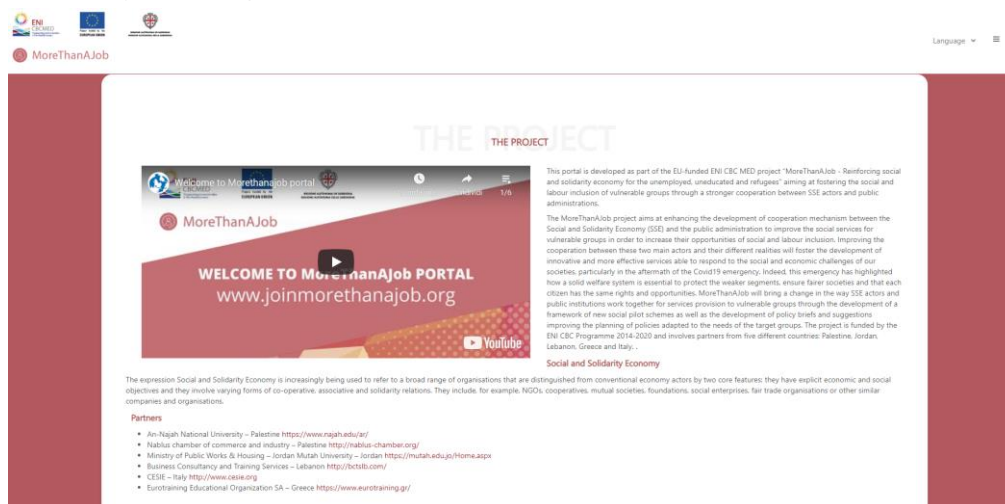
ENI CBCMED

MoreThanAJob

Language

THE PROJECT

THE PROJECT

Welcome to Morethanajob portal

1/8

MoreThanAJob

WELCOME TO MoreThanAJob PORTAL
www.joinmorethanajob.org

YouTube

This portal is developed as part of the EU-funded ENI CBC MED project "MoreThanAJob - Reinforcing social and solidarity economy for the unemployed, uneducated and refugees" aiming at fostering the social and labour inclusion of vulnerable groups through a stronger cooperation between SSE actors and public administrations.

The MoreThanAJob project aims at enhancing the development of cooperation mechanism between the Social and Solidarity Economy (SSE) and the public administration to improve the social services for vulnerable groups in order to increase their opportunities of social and labour inclusion. Improving the cooperation between these two main actors and their different realities will foster the development of innovative and more effective services able to respond to the social and economic challenges of our societies, particularly in the aftermath of the Covid19 emergency. Indeed, this emergency has highlighted how a solid welfare system is essential to protect the weaker segments, ensure fairer societies and that each citizen has the same rights and opportunities. MoreThanAJob will bring a change in the way SSE actors and public institutions work together for services provision to vulnerable groups through the development of a framework of new social pilot schemes as well as the development of policy briefs and suggestions improving the planning of policies adapted to the needs of the target groups. The project is funded by the ENI CBC Programme 2014-2020 and involves partners from five different countries: Palestine, Jordan, Lebanon, Greece and Italy. .

Social and Solidarity Economy

The expression Social and Solidarity Economy is increasingly being used to refer to a broad range of organisations that are distinguished from conventional economy actors by two core features: they have explicit economic and social objectives and they involve varying forms of co-operative, associative and solidarity relations. They include, for example, NGOs, cooperatives, mutual societies, foundations, social enterprises, fair trade organisations or other similar companies and organisations.

Partners

- An-Najah National University – Palestine https://www.najah.edu/ar/
- Nablus chamber of commerce and industry – Palestine http://nablus-chamber.org/
- Ministry of Public Works & Housing – Jordan Mutah University – Jordan https://mutah.edu.jo/Home.aspx
- Business Consultancy and Training Services – Lebanon http://bctslb.com/
- CESIE – Italy http://www.cesie.org
- Eurotraining Educational Organization SA – Greece https://www.eurotraining.gr/